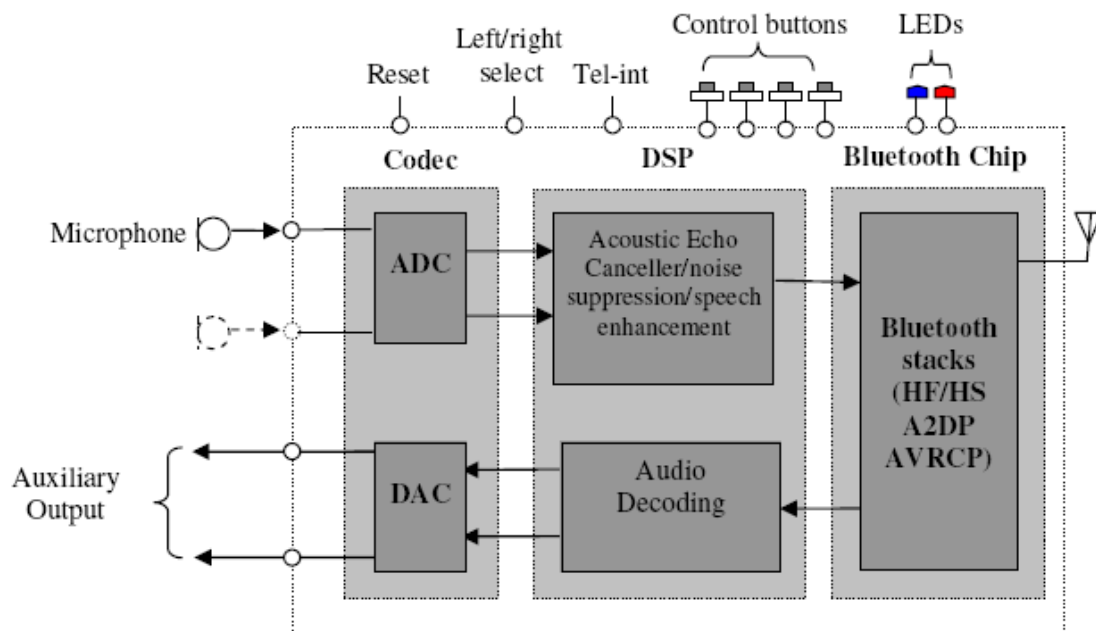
Reset

Left/right select

Tel-int

Control buttons

LEDs

Codec

DSP

Bluetooth Chip

Microphone

ADC

Acoustic Echo Canceller/noise suppression/speech enhancement

Bluetooth stacks (HF/HS A2DP AVRCP)

Auxiliary Output

DAC

Audio Decoding